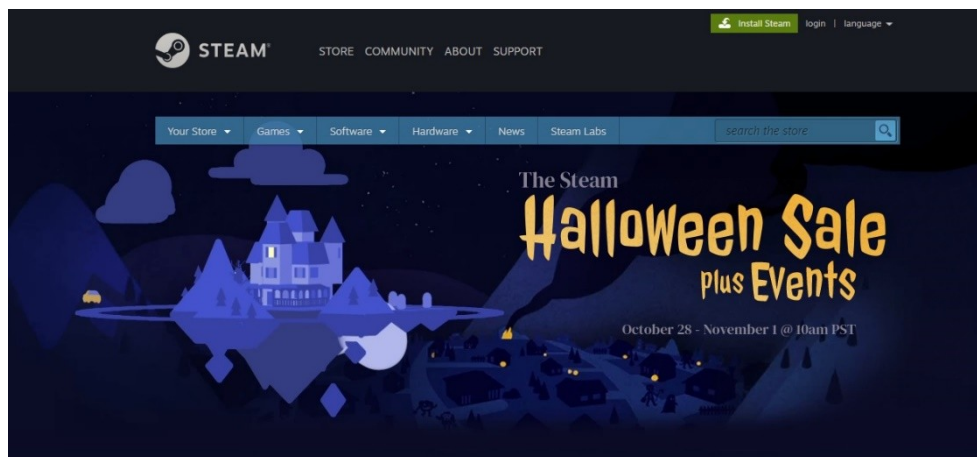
Install Steam login | language

STEAM

STORE COMMUNITY ABOUT SUPPORT

Your Store Games Software Hardware News Steam Labs

search the store

The Steam
Halloween Sale
plus Events

October 28 - November 1 @ 10am PST